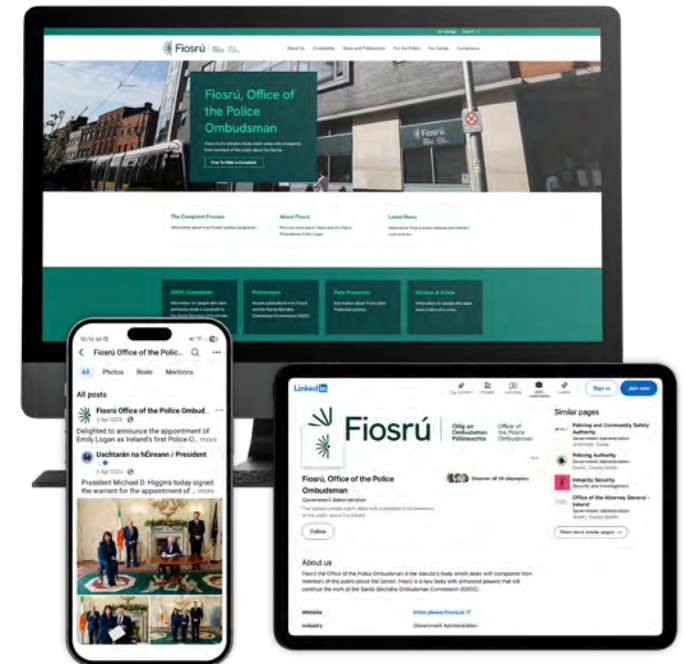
Fiosrú

About Us Complaints News and Publications For the Public For Gardaí Compliance

Fiosrú, Office of the Police Ombudsman

How To Make a Complaint

Fiosrú

The Complaint Process

About Fiosrú

Latest News

GSOC Complaints

Publications

Data Protection

Victims of Crime

10:14 Fiosrú Office of the Polic...

All Photos Reels Mentions

All posts

Fiosrú Office of the Police Ombud...

2 Apr 2025

Delighted to announce the appointment of Emily Logan as Ireland's first Police O... more

Uachtarán na hÉireann / President

2 Apr 2025

President Michael D. Higgins today signed the warrant for the appointment of ... more

LinkedIn

Sign in Join now

Fiosrú | Oifig an Ombudsman Póilíneachta | Office of the Police Ombudsman

Fiosrú, Office of the Police Ombudsman

Government Administration

Discover all 25 employees

Follow

About us

Fiosrú the Office of the Police Ombudsman is the statutory body which deals with complaints from members of the public about the Gardaí. Fiosrú is a new body with enhanced powers that will continue the work of the Garda Síochána Ombudsman Commission (GSOC).

Website https://www.fiosru.ie

Industry Government Administration

Similar pages

Policing and Community Safety Authority

Government Administration

Policing Authority

Government Administration

Integrity Security

Security and Investigations

Office of the Attorney General - Ireland

Government Administration

Show more similar pages